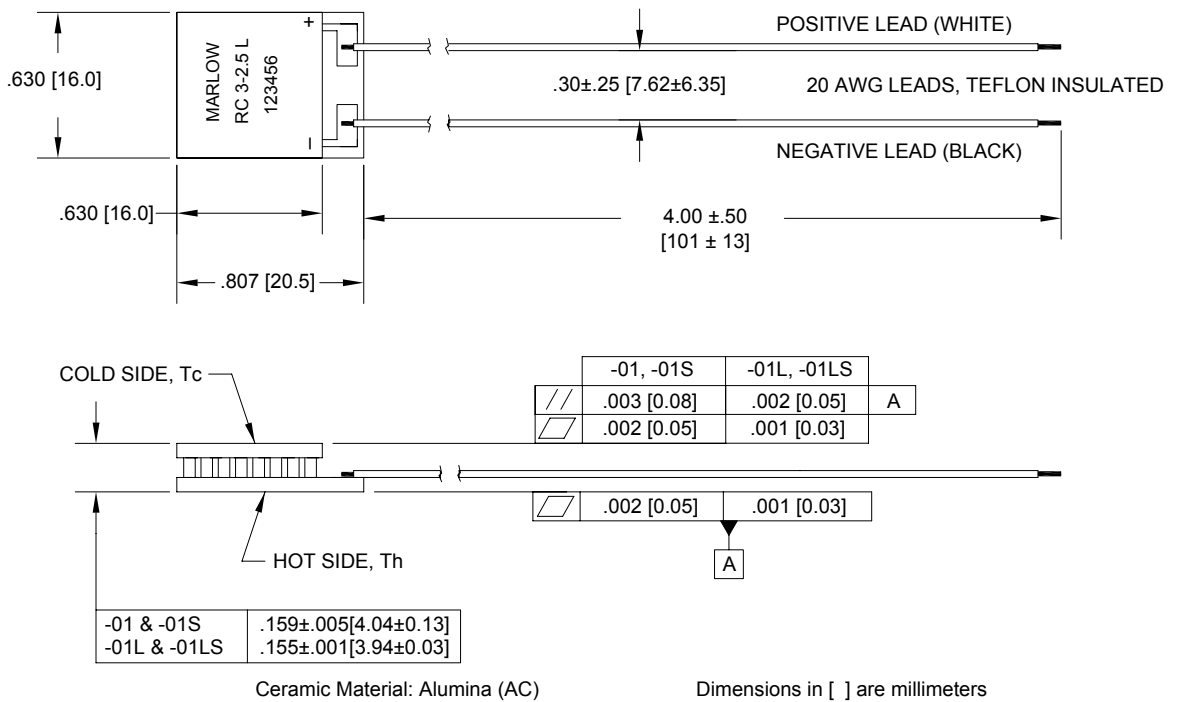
.630 [16.0]

MARLOW
RC 3-2.5 L
123456

+

-

POSITIVE LEAD (WHITE)

.30±.25 [7.62±6.35]

20 AWG LEADS, TEFLON INSULATED

NEGATIVE LEAD (BLACK)

.630 [16.0]

4.00 ±.50
[101 ± 13]

.807 [20.5]

COLD SIDE, Tc

| | -01, -01S | -01L, -01LS | |
|---|---|---|---|
| // | .003 [0.08] | .002 [0.05] | A |
| ⏥ | .002 [0.05] | .001 [0.03] | |

| ⏥ | .002 [0.05] | .001 [0.03] |
|---|---|---|

A

HOT SIDE, Th

| -01 & -01S | .159±.005[4.04±0.13] |
|---|---|
| -01L & -01LS | .155±.001[3.94±0.03] |

Ceramic Material: Alumina (AC)

Dimensions in [ ] are millimeters